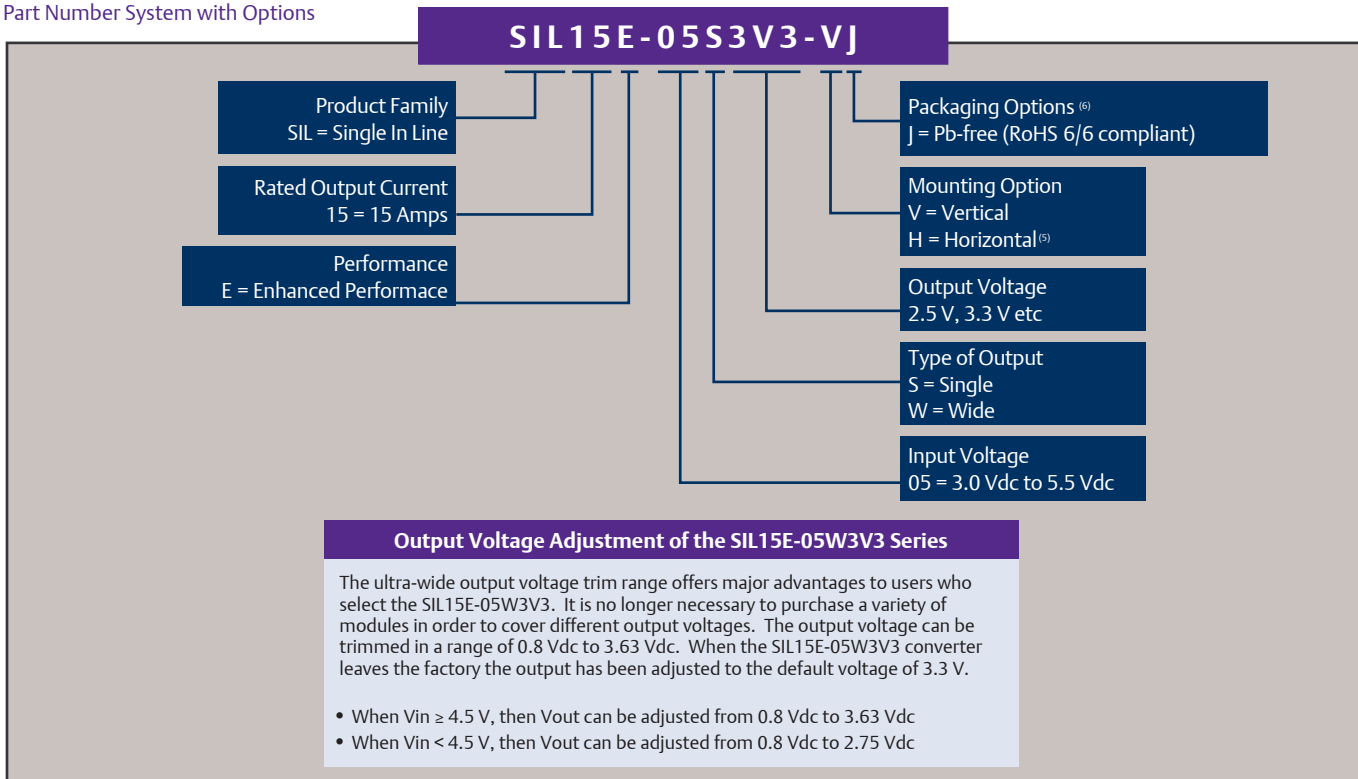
Part Number System with Options

SIL15E-05S3V3-VJ

Product Family
SIL = Single In Line

Rated Output Current
15 = 15 Amps

Performance
E = Enhanced Performace

Packaging Options $^{(6)}$
J = Pb-free (RoHS 6/6 compliant)

Mounting Option
V = Vertical
H = Horizontal $^{(5)}$

Output Voltage
2.5 V, 3.3 V etc

Type of Output
S = Single
W = Wide

Input Voltage
05 = 3.0 Vdc to 5.5 Vdc

Output Voltage Adjustment of the SIL15E-05W3V3 Series

The ultra-wide output voltage trim range offers major advantages to users who select the SIL15E-05W3V3. It is no longer necessary to purchase a variety of modules in order to cover different output voltages. The output voltage can be trimmed in a range of 0.8 Vdc to 3.63 Vdc. When the SIL15E-05W3V3 converter leaves the factory the output has been adjusted to the default voltage of 3.3 V.

• When Vin ≥ 4.5 V, then Vout can be adjusted from 0.8 Vdc to 3.63 Vdc
• When Vin < 4.5 V, then Vout can be adjusted from 0.8 Vdc to 2.75 Vdc